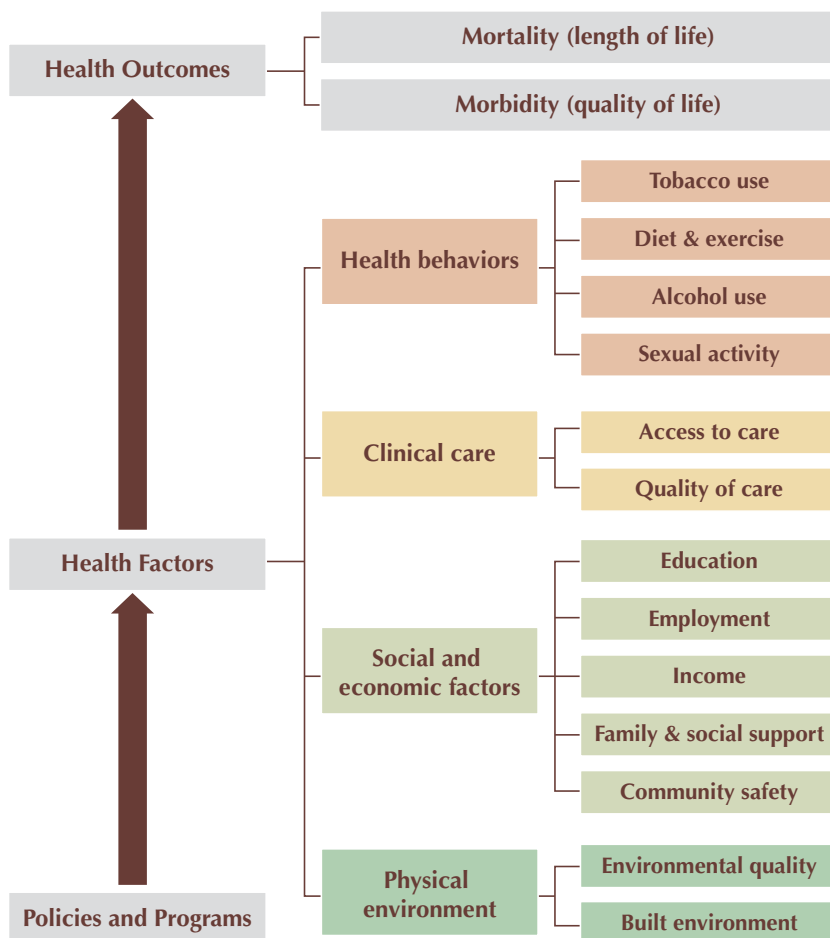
Health Outcomes

Mortality (length of life)

Morbidity (quality of life)

Health behaviors

Tobacco use

Diet & exercise

Alcohol use

Sexual activity

Clinical care

Access to care

Quality of care

Health Factors

Social and economic factors

Education

Employment

Income

Family & social support

Community safety

Physical environment

Environmental quality

Built environment

Policies and Programs